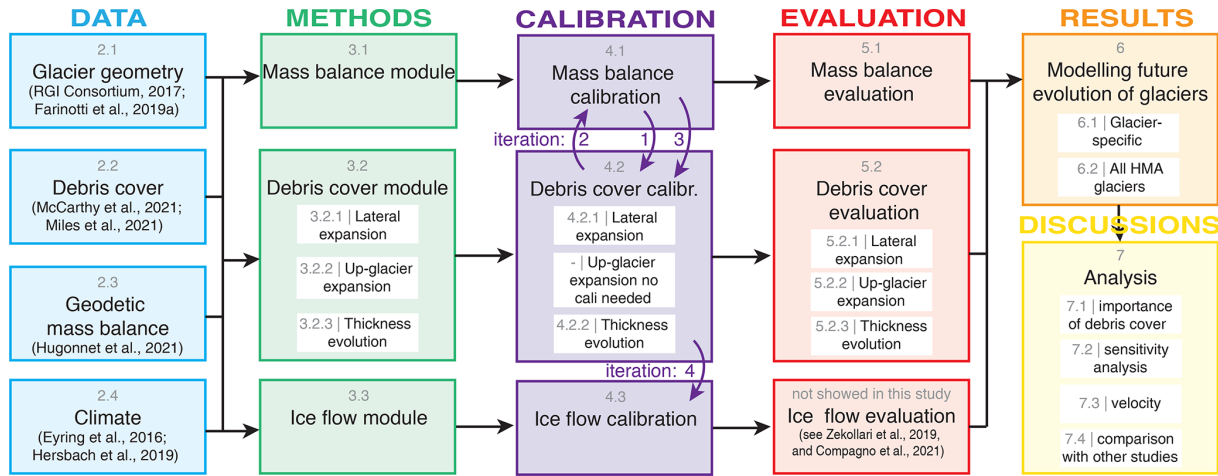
DATA

2.1
Glacier geometry
(RGI Consortium, 2017; Farinotti et al., 2019a)

2.2
Debris cover
(McCarthy et al., 2021; Miles et al., 2021)

2.3
Geodetic mass balance
(Hugonnet et al., 2021)

2.4
Climate
(Eyring et al., 2016; Hersbach et al., 2019)

METHODS

3.1
Mass balance module

3.2
Debris cover module
3.2.1 | Lateral expansion
3.2.2 | Up-glacier expansion
3.2.3 | Thickness evolution

3.3
Ice flow module

CALIBRATION

4.1
Mass balance calibration

iteration: 2 1 3

4.2
Debris cover calibr.
4.2.1 | Lateral expansion
- | Up-glacier expansion no cali needed
4.2.2 | Thickness evolution

iteration: 4

4.3
Ice flow calibration

EVALUATION

5.1
Mass balance evaluation

5.2
Debris cover evaluation
5.2.1 | Lateral expansion
5.2.2 | Up-glacier expansion
5.2.3 | Thickness evolution

not showed in this study
Ice flow evaluation
(see Zekollari et al., 2019, and Compagno et al., 2021)

RESULTS

6
Modelling future evolution of glaciers
6.1 | Glacier-specific
6.2 | All HMA glaciers

DISCUSSIONS

7
Analysis
7.1 | importance of debris cover
7.2 | sensitivity analysis
7.3 | velocity
7.4 | comparison with other studies